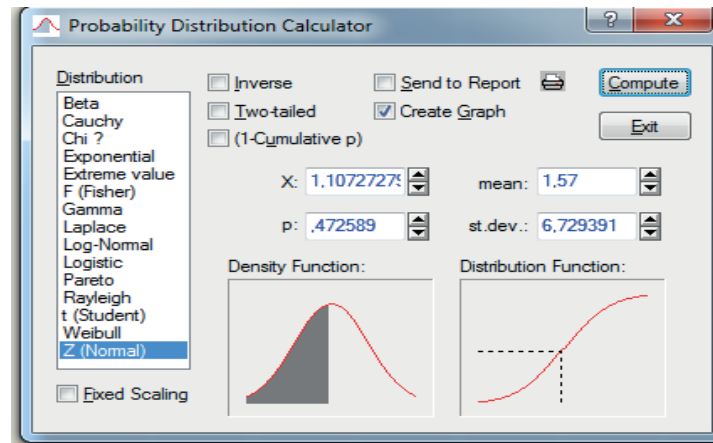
Probability Distribution Calculator

?

Distribution

Beta
Cauchy
Chi ?
Exponential
Extreme value
F (Fisher)
Gamma
Laplace
Log-Normal
Logistic
Pareto
Rayleigh
t (Student)
Weibull
Z (Normal)

Fixed Scaling

Inverse

Two-tailed

(1-Cumulative p)

Send to Report

Create Graph

Compute

Exit

X: 1,1072727

mean: 1,57

p: ,472589

st.dev.: 6,729391

Density Function:

Distribution Function: